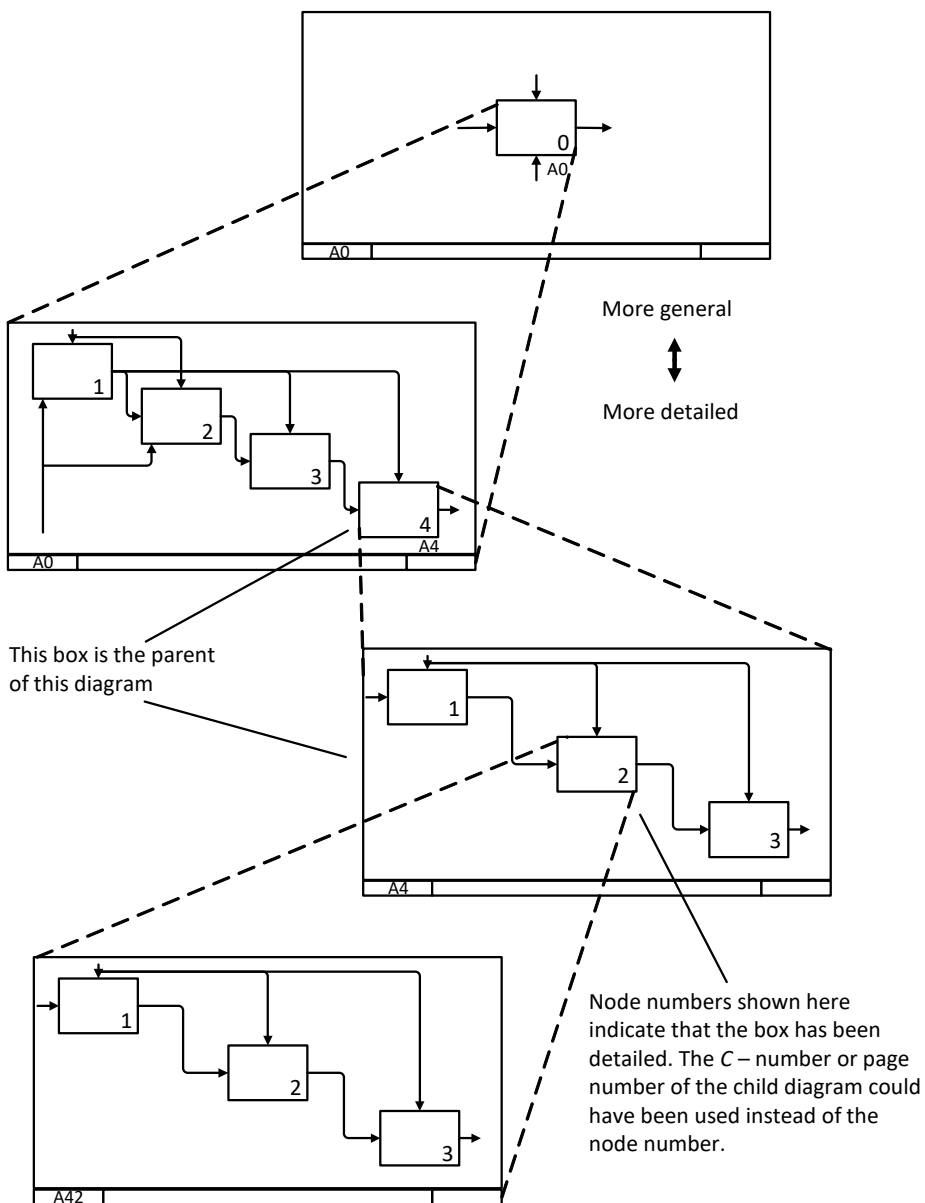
0
A0
A0

More general

More detailed

1
2
3
4
A4
A0

This box is the parent of this diagram

1
2
3
A4

Node numbers shown here indicate that the box has been detailed. The *C* – number or page number of the child diagram could have been used instead of the node number.

1
2
3
A42